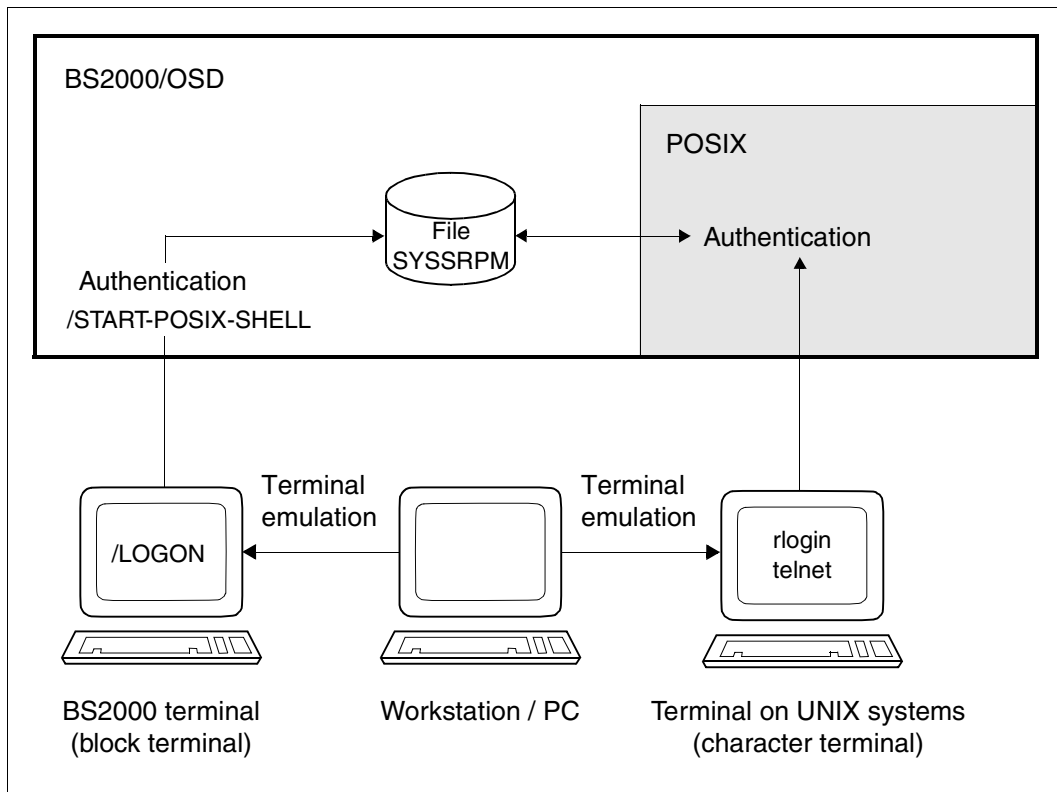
BS2000/OSD

POSIX

File
SYSSRPM

Authentication

Authentication
/START-POSIX-SHELL

Terminal
emulation

Terminal
emulation

/LOGON

rlogin
telnet

BS2000 terminal
(block terminal)

Workstation / PC

Terminal on UNIX systems
(character terminal)